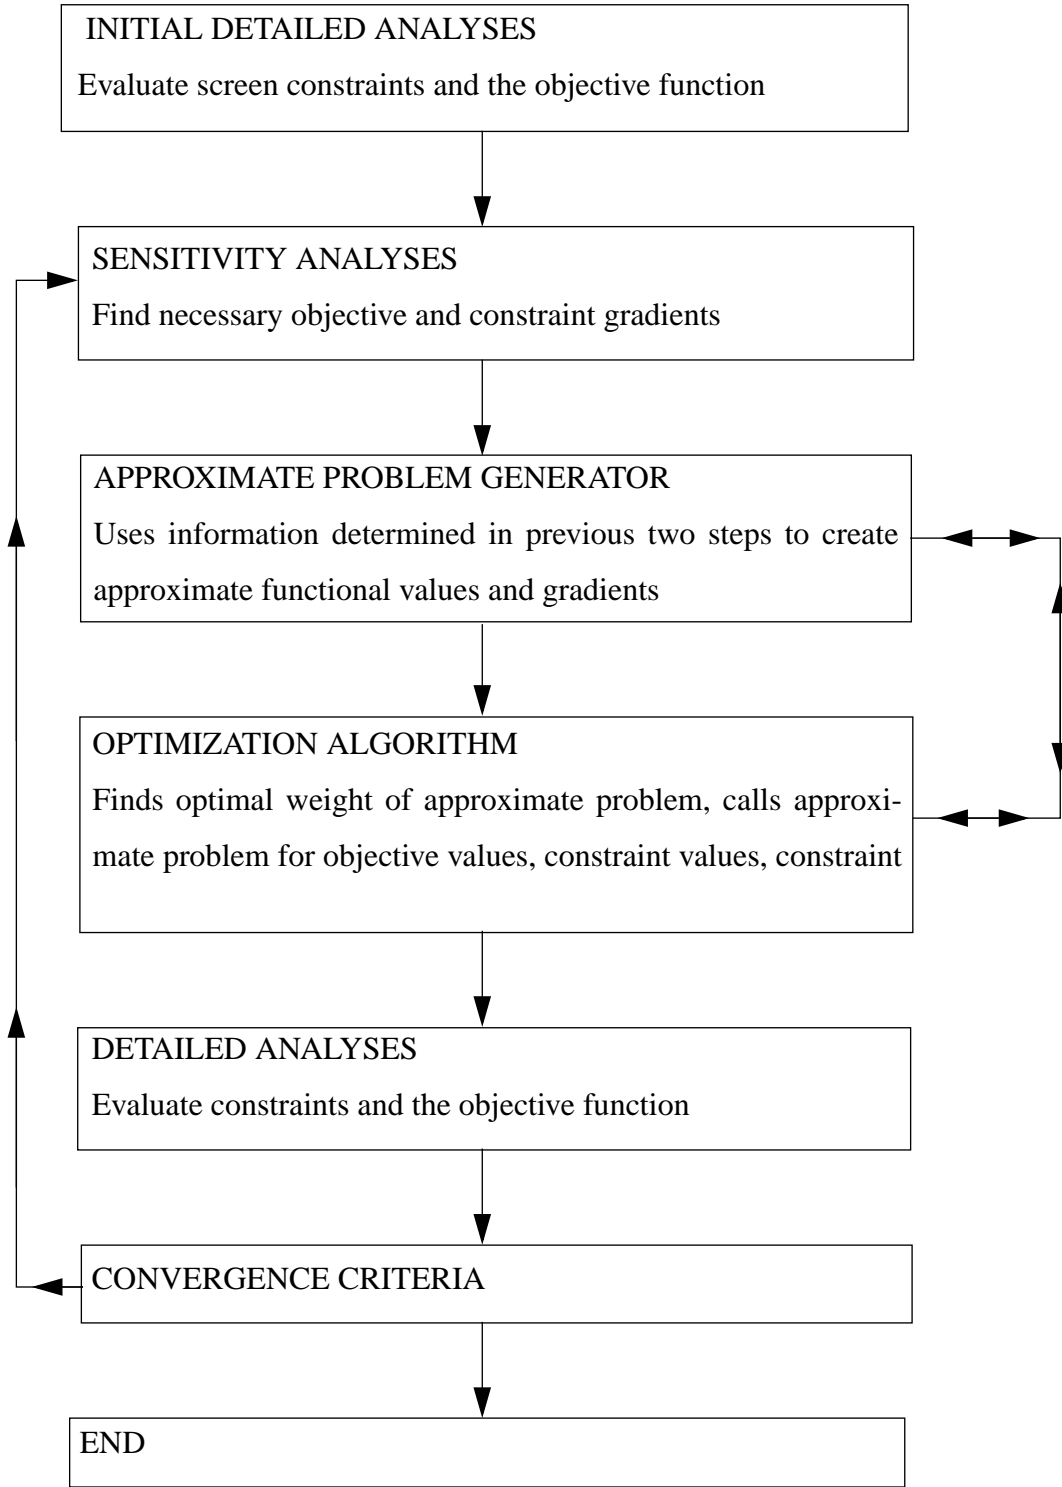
INITIAL DETAILED ANALYSES

Evaluate screen constraints and the objective function

SENSITIVITY ANALYSES

Find necessary objective and constraint gradients

APPROXIMATE PROBLEM GENERATOR

Uses information determined in previous two steps to create approximate functional values and gradients

OPTIMIZATION ALGORITHM

Finds optimal weight of approximate problem, calls approximate problem for objective values, constraint values, constraint

DETAILED ANALYSES

Evaluate constraints and the objective function

CONVERGENCE CRITERIA

END